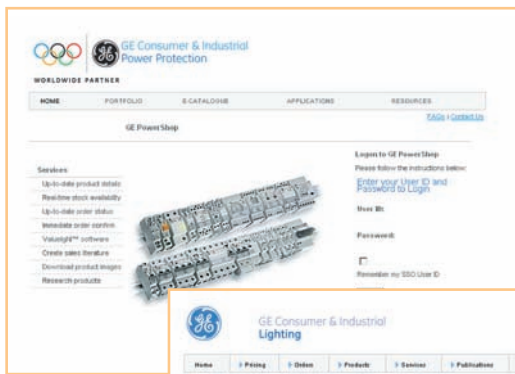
WORLDWIDE PARTNER

GE Consumer & Industrial
Power Protection

HOME | PORTFOLIO | E-CATALOGUE | APPLICATIONS | RESOURCES

FAQs | Contact Us

GE PowerShop

Services
Up-to-date product details
Real-time stock availability
Up-to-date order status
Immediate order confirm
ValueIgh™ software
Create sales literature
Download product images
Research products

Logon to GE PowerShop
Please follow the instructions below:
Enter your User ID and Password to Login
User ID:
Password:
Remember my SSO User ID

GE Consumer & Industrial
Lighting

Home | Pricing | Orders | Products | Services | Publications